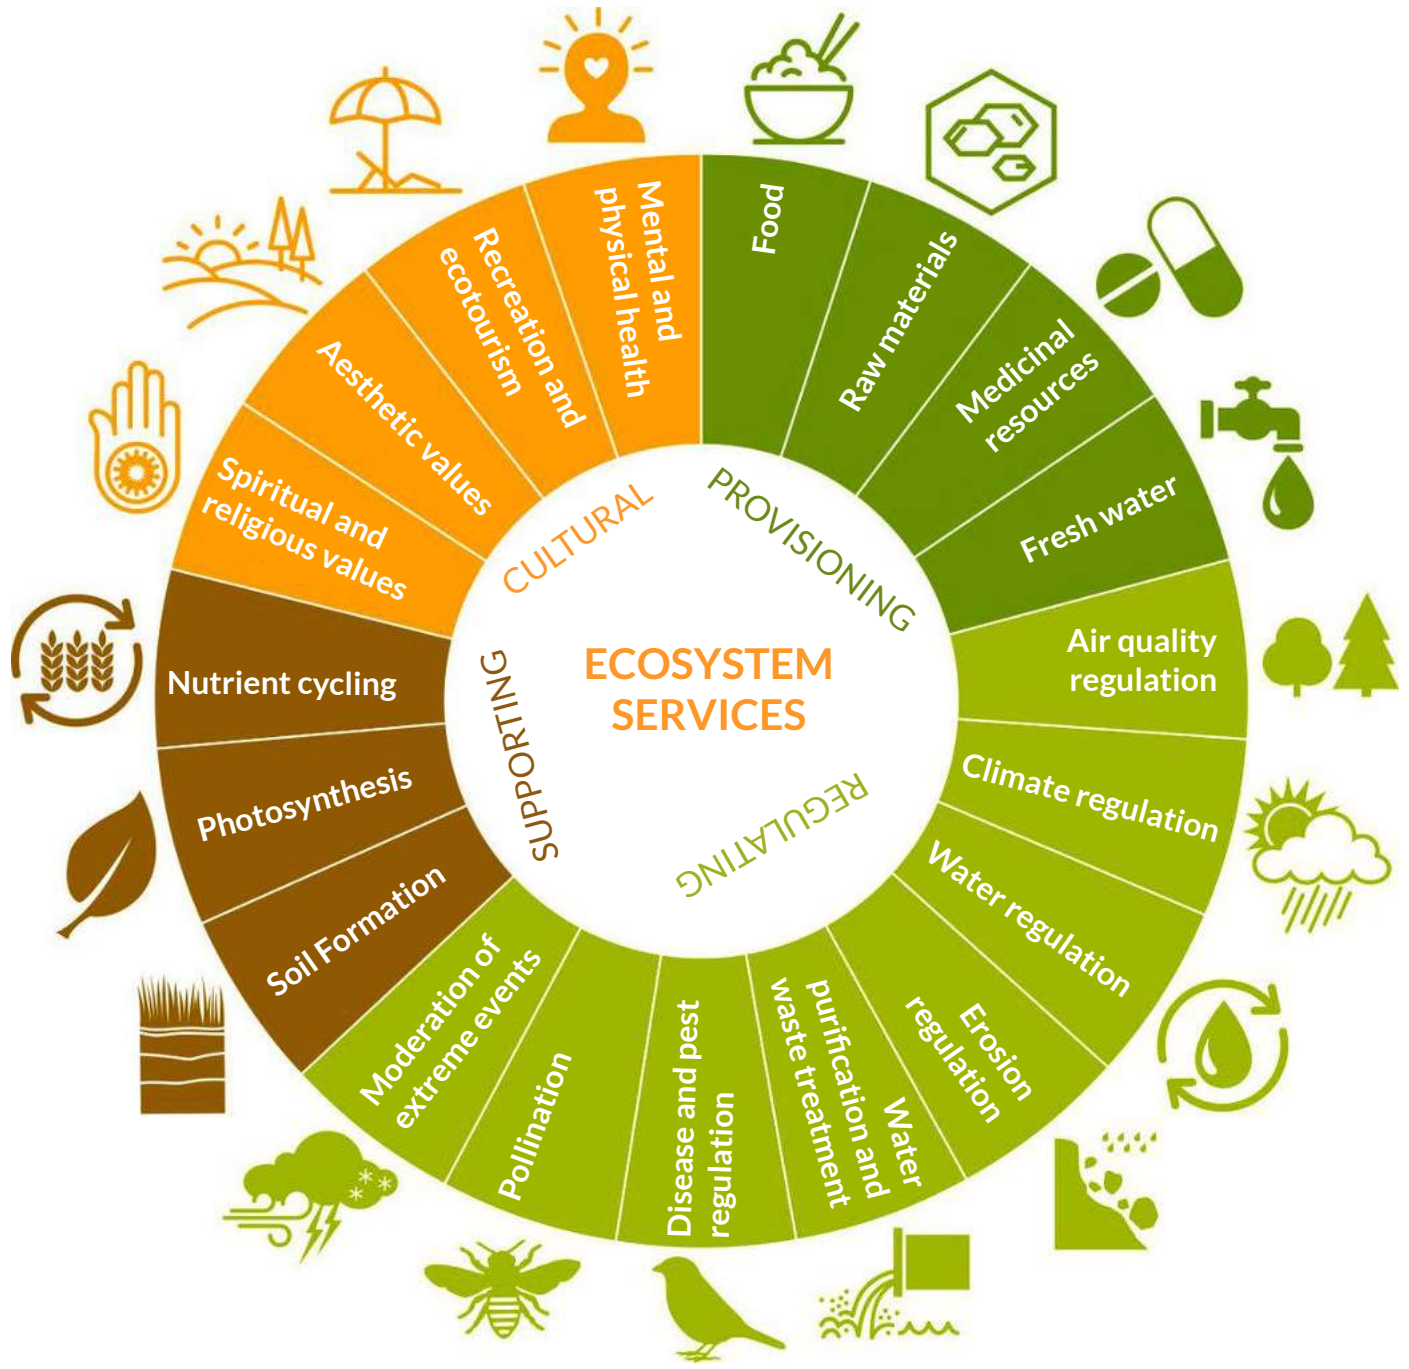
ECOSYSTEM SERVICES

PROVISIONING

Food

Raw materials

Medicinal resources

Fresh water

REGULATING

Air quality regulation

Climate regulation

Water regulation

Erosion regulation

Water purification and waste treatment

Disease and pest regulation

Pollination

Moderation of extreme events

SUPPORTING

Soil Formation

Photosynthesis

Nutrient cycling

CULTURAL

Spiritual and religious values

Aesthetic values

Recreation and ecotourism

Mental and physical health